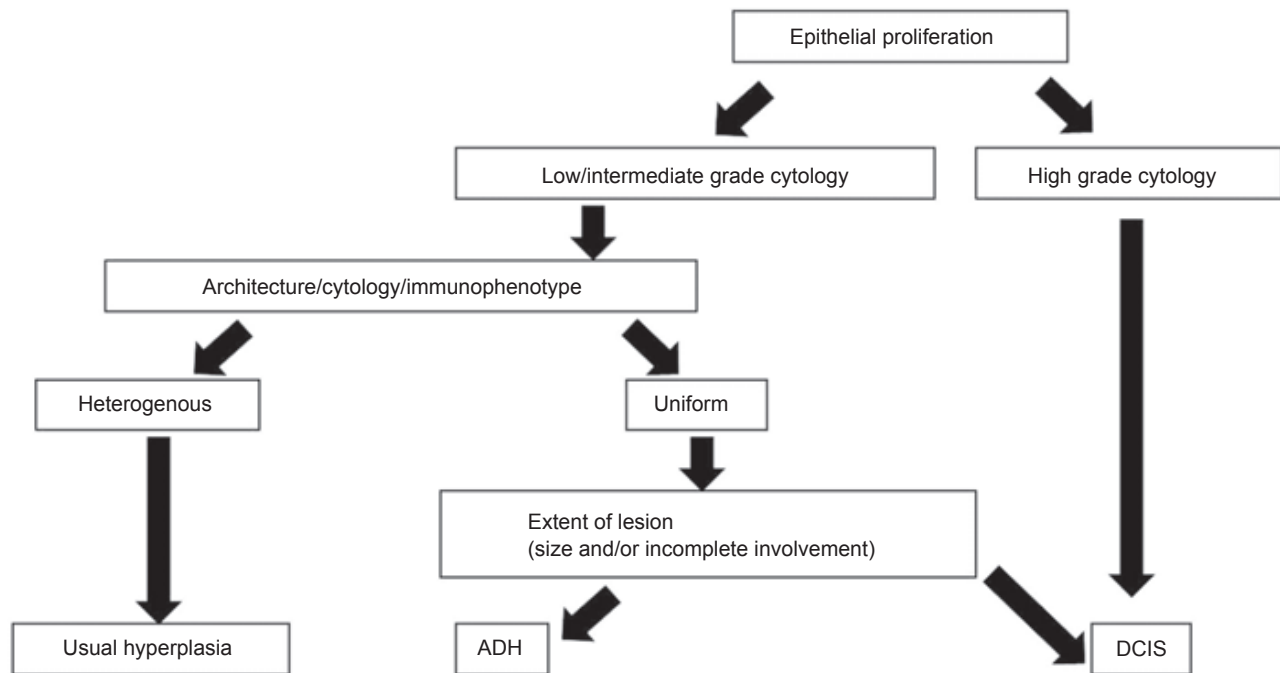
Epithelial proliferation

Low/intermediate grade cytology

High grade cytology

Architecture/cytology/immunophenotype

Heterogenous

Uniform

Extent of lesion
(size and/or incomplete involvement)

Usual hyperplasia

ADH

DCIS